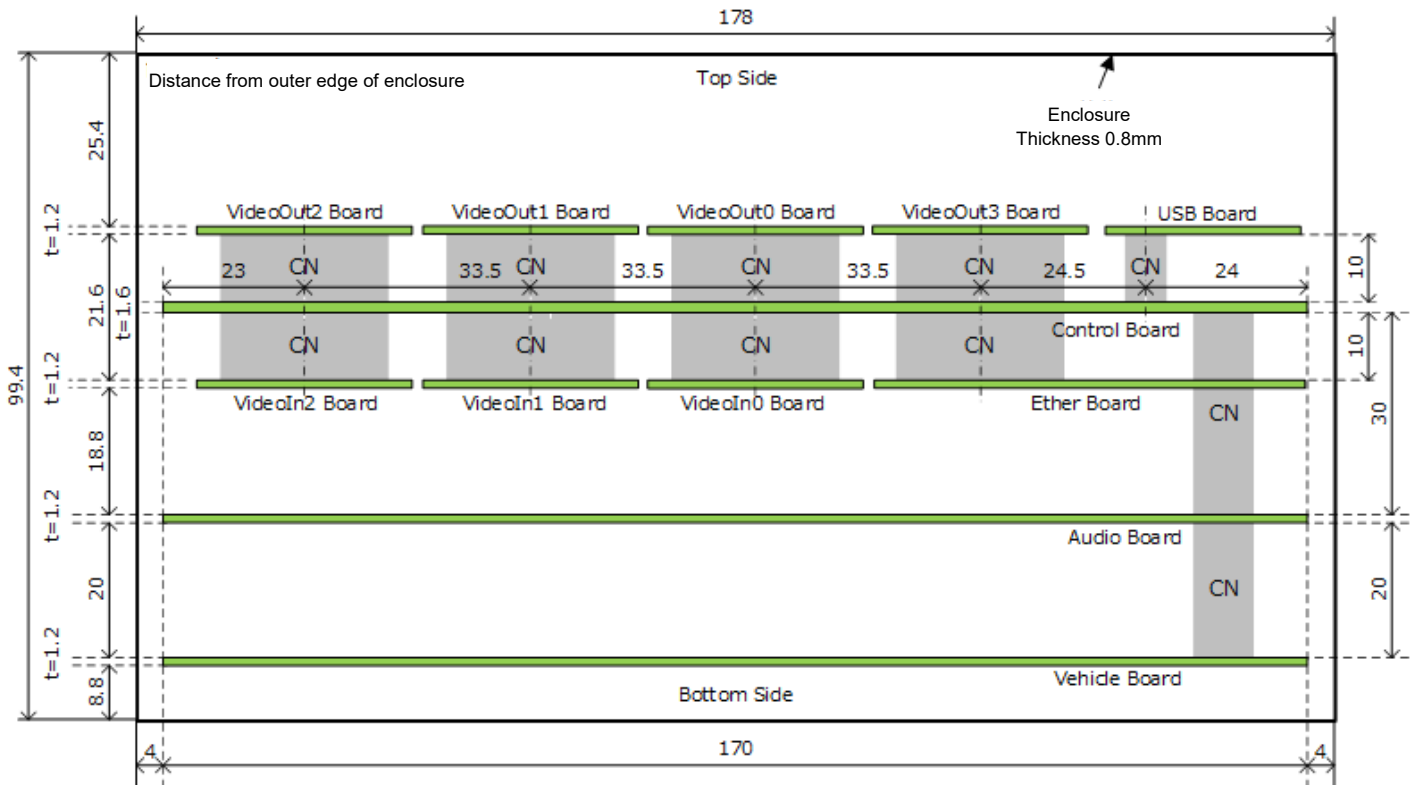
178

Distance from outer edge of enclosure

Top Side

Enclosure
Thickness 0.8mm

99.4

25.4

t=1.2

21.6

t=1.6

t=1.2

18.8

t=1.2

20

t=1.2

8.8

VideoOut2 Board

VideoOut1 Board

VideoOut0 Board

VideoOut3 Board

USB Board

23

CN

33.5

CN

33.5

CN

33.5

CN

24.5

CN

24

10

Control Board

CN

CN

CN

CN

10

VideoIn2 Board

VideoIn1 Board

VideoIn0 Board

Ether Board

CN

30

Audio Board

CN

20

Vehicle Board

Bottom Side

4

170

4